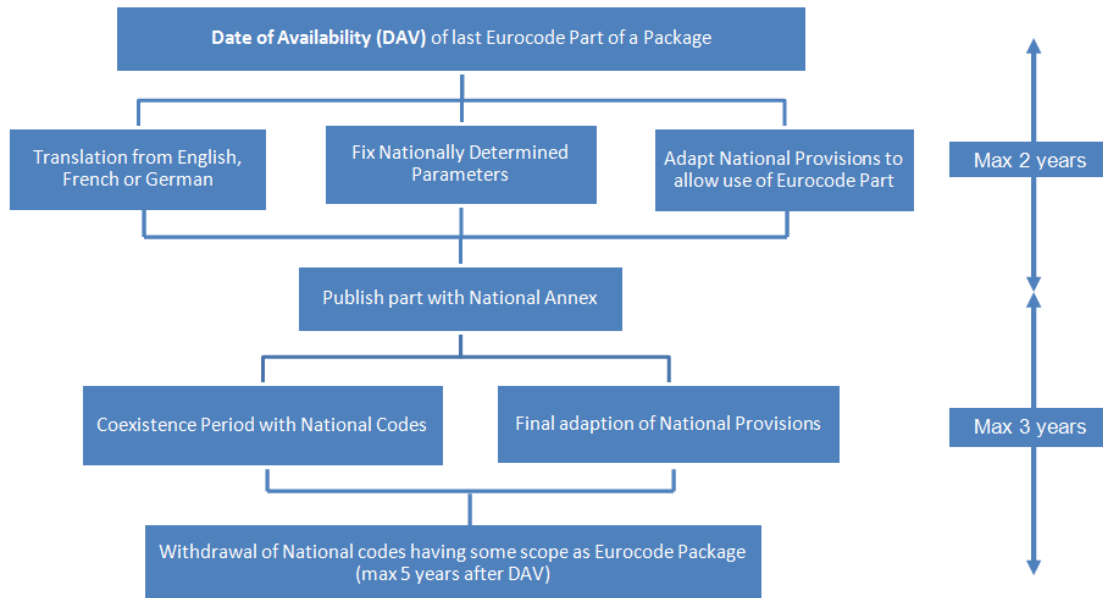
**Date of Availability (DAV)** of last Eurocode Part of a Package

Translation from English, French or German

Fix Nationally Determined Parameters

Adapt National Provisions to allow use of Eurocode Part

Max 2 years

Publish part with National Annex

Coexistence Period with National Codes

Final adaption of National Provisions

Max 3 years

Withdrawal of National codes having some scope as Eurocode Package (max 5 years after DAV)